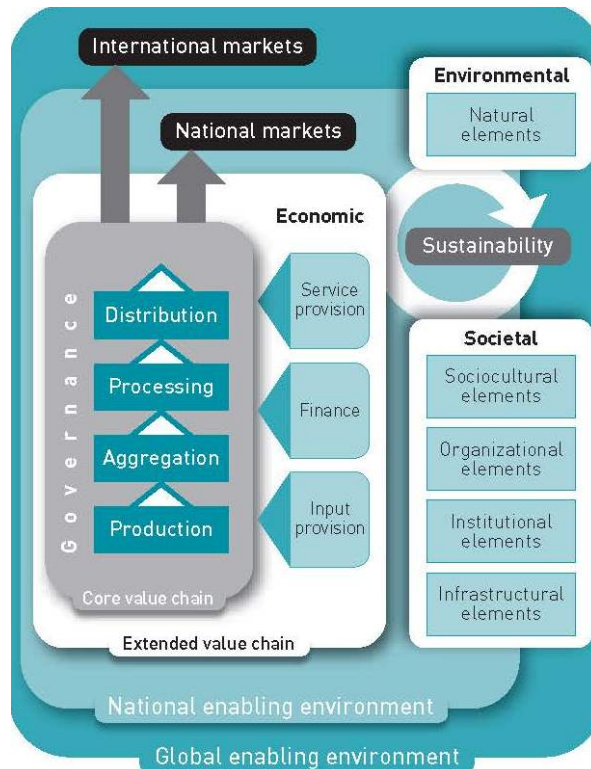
International markets

National markets

Economic

Governance

Distribution

Processing

Aggregation

Production

Core value chain

Service provision

Finance

Input provision

Extended value chain

Environmental

Natural elements

Sustainability

Societal

Sociocultural elements

Organizational elements

Institutional elements

Infrastructural elements

National enabling environment

Global enabling environment